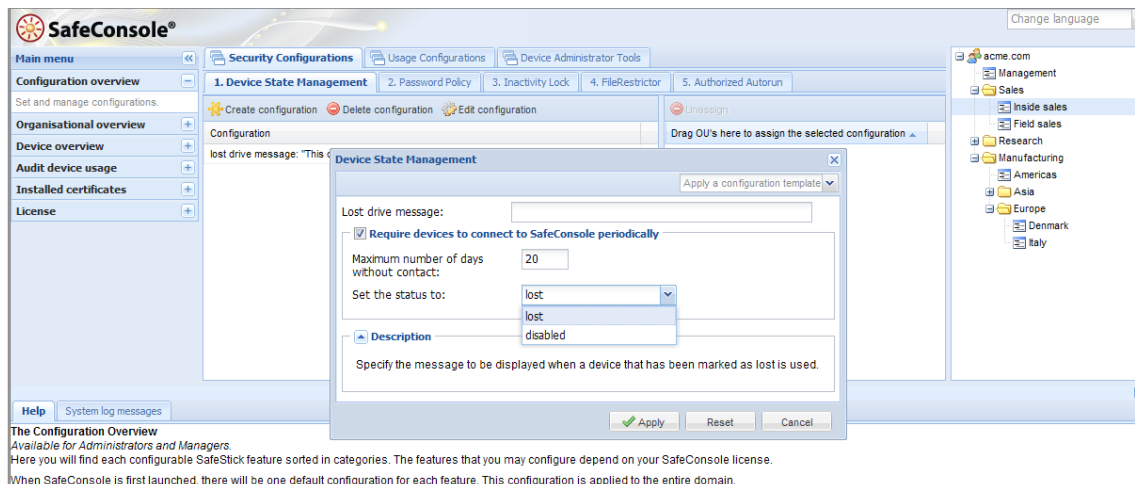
SafeConsole®

Change language

Main menu

Configuration overview

Set and manage configurations.

Organisational overview

Device overview

Audit device usage

Installed certificates

License

Security Configurations | Usage Configurations | Device Administrator Tools

1. Device State Management | 2. Password Policy | 3. Inactivity Lock | 4. FileRestrictor | 5. Authorized Autorun

Create configuration | Delete configuration | Edit configuration

Configuration

lost drive message: "This c

Unassign

Drag OU's here to assign the selected configuration

acme.com
Management
Sales
Inside sales
Field sales
Research
Manufacturing
Americas
Asia
Europe
Denmark
Italy

Device State Management

Apply a configuration template

Lost drive message:

Require devices to connect to SafeConsole periodically

Maximum number of days without contact: 20

Set the status to: lost

lost
disabled

Description

Specify the message to be displayed when a device that has been marked as lost is used.

Apply | Reset | Cancel

Help | System log messages

The Configuration Overview
Available for Administrators and Managers.
Here you will find each configurable SafeStick feature sorted in categories. The features that you may configure depend on your SafeConsole license.

When SafeConsole is first launched, there will be one default configuration for each feature. This configuration is applied to the entire domain.